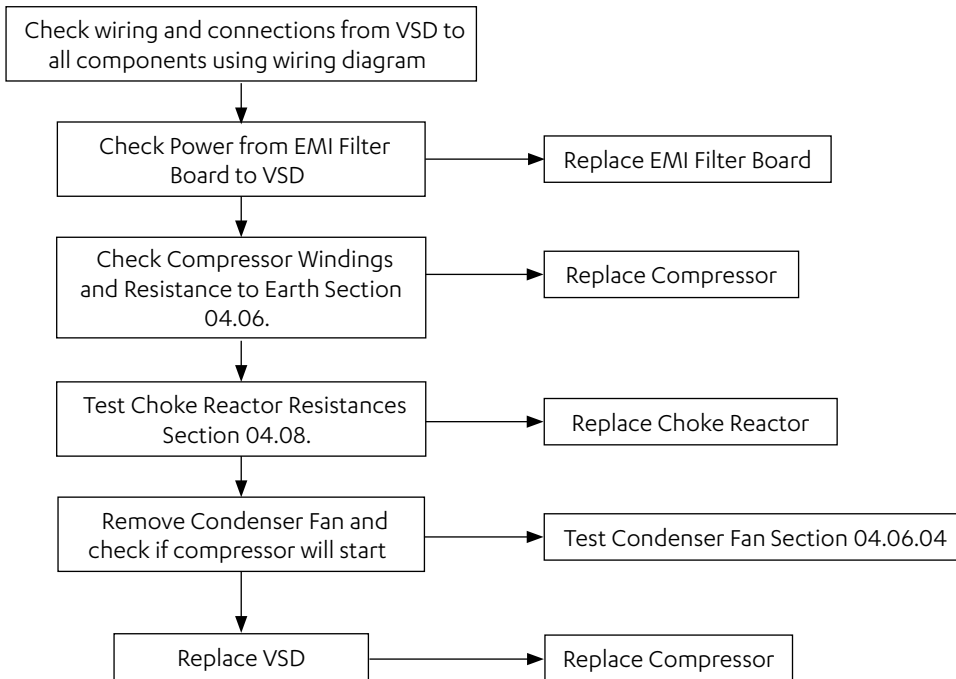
Check wiring and connections from VSD to all components using wiring diagram

Check Power from EMI Filter Board to VSD

Replace EMI Filter Board

Check Compressor Windings and Resistance to Earth Section 04.06.

Replace Compressor

Test Choke Reactor Resistances Section 04.08.

Replace Choke Reactor

Remove Condenser Fan and check if compressor will start

Test Condenser Fan Section 04.06.04

Replace VSD

Replace Compressor